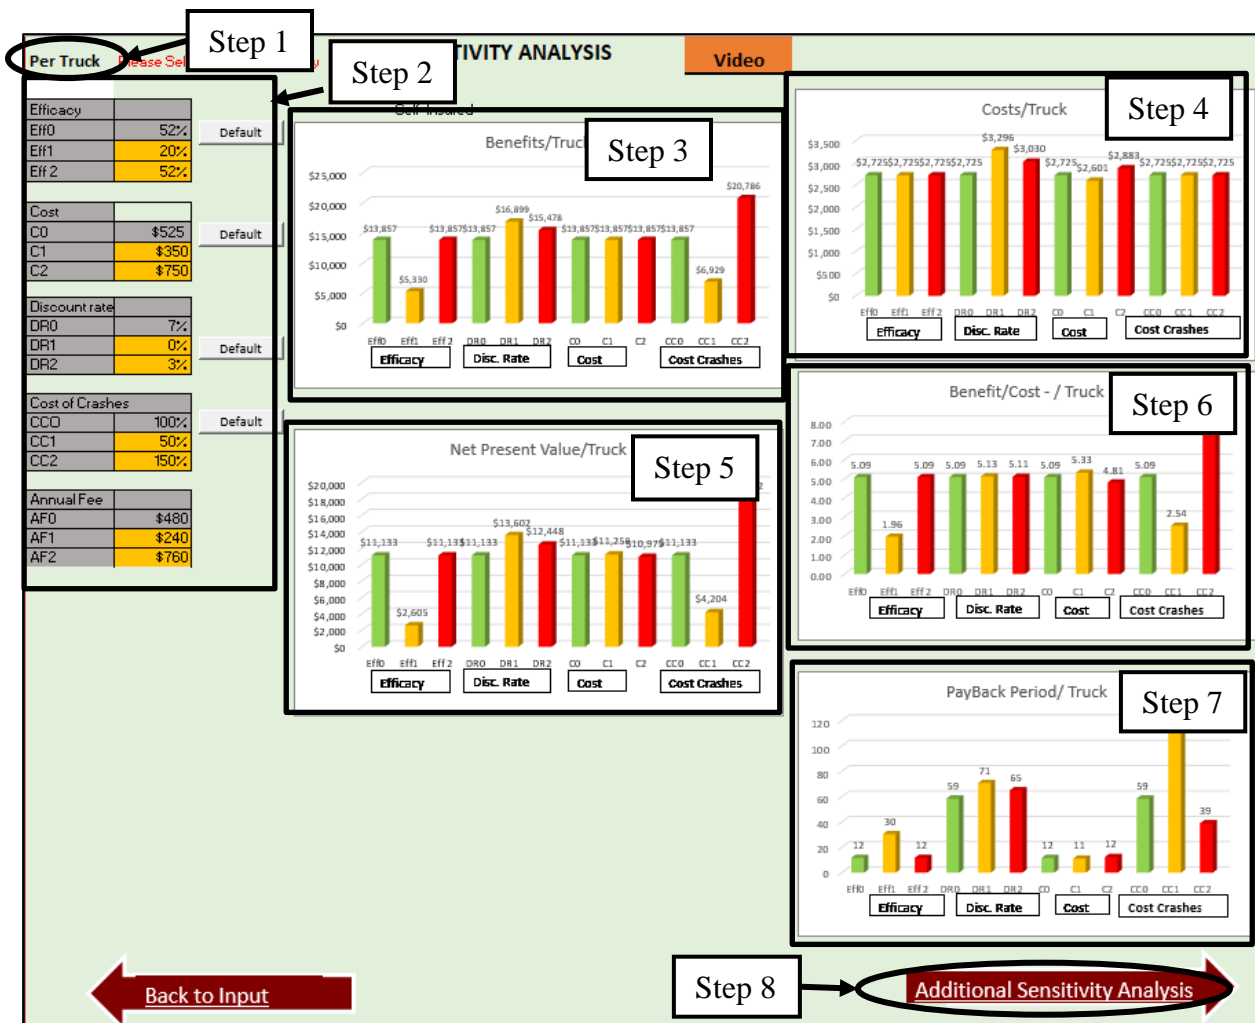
Per Truck
Step 1
Step 2
TIVITY ANALYSIS
Video

| Efficacy | |
|---|---|
| Eff0 | 52% |
| Eff1 | 20% |
| Eff 2 | 52% |

Default

| Cost | |
|---|---|
| C0 | $525 |
| C1 | $350 |
| C2 | $750 |

Default

| Discount rate | |
|---|---|
| DR0 | 7% |
| DR1 | 0% |
| DR2 | 3% |

Default

| Cost of Crashes | |
|---|---|
| CC0 | 100% |
| CC1 | 50% |
| CC2 | 150% |

Default

| Annual Fee | |
|---|---|
| AF0 | $480 |
| AF1 | $240 |
| AF2 | $760 |

Benefits/Truc
Step 3
$25,000 $20,000 $15,000 $10,000 $5,000 $0
$13,857 $5,330 $13,857 $13,857 $16,899 $15,478 $13,857 $13,857 $13,857 $13,857 $6,929 $20,786
Eff0 Eff1 Eff 2 DR0 DR1 DR2 C0 C1 C2 CC0 CC1 CC2
Efficacy Disc. Rate Cost Cost Crashes

Costs/Truck
Step 4
$3,500 $3,000 $2,500 $2,000 $1,500 $1,000 $500 $0
$2,725 $2,725 $2,725 $2,725 $3,296 $3,030 $2,725 $2,601 $2,883 $2,725 $2,725 $2,725
Eff0 Eff1 Eff 2 DR0 DR1 DR2 C0 C1 C2 CC0 CC1 CC2
Efficacy Disc. Rate Cost Cost Crashes

Net Present Value/Truck
Step 5
$20,000 $18,000 $16,000 $14,000 $12,000 $10,000 $8,000 $6,000 $4,000 $2,000 $0
$11,133 $2,605 $11,133 $11,133 $13,602 $12,448 $11,133 $11,258 $10,97 $11,133 $4,204
Eff0 Eff1 Eff 2 DR0 DR1 DR2 C0 C1 C2 CC0 CC1 CC2
Efficacy Disc. Rate Cost Cost Crashes

Benefit/Cost - / Truck
Step 6
8.00 7.00 6.00 5.00 4.00 3.00 2.00 1.00 0.00
5.09 1.96 5.09 5.09 5.13 5.11 5.09 5.33 4.81 5.09 2.54
Eff0 Eff1 Eff 2 DR0 DR1 DR2 C0 C1 C2 CC0 CC1 CC2
Efficacy Disc. Rate Cost Cost Crashes

PayBack Period/ Truck
Step 7
120 100 80 60 40 20 0
12 30 12 59 71 65 12 11 12 59 39
Eff0 Eff1 Eff 2 DR0 DR1 DR2 C0 C1 C2 CC0 CC1 CC2
Efficacy Disc. Rate Cost Cost Crashes

Back to Input
Step 8
Additional Sensitivity Analysis